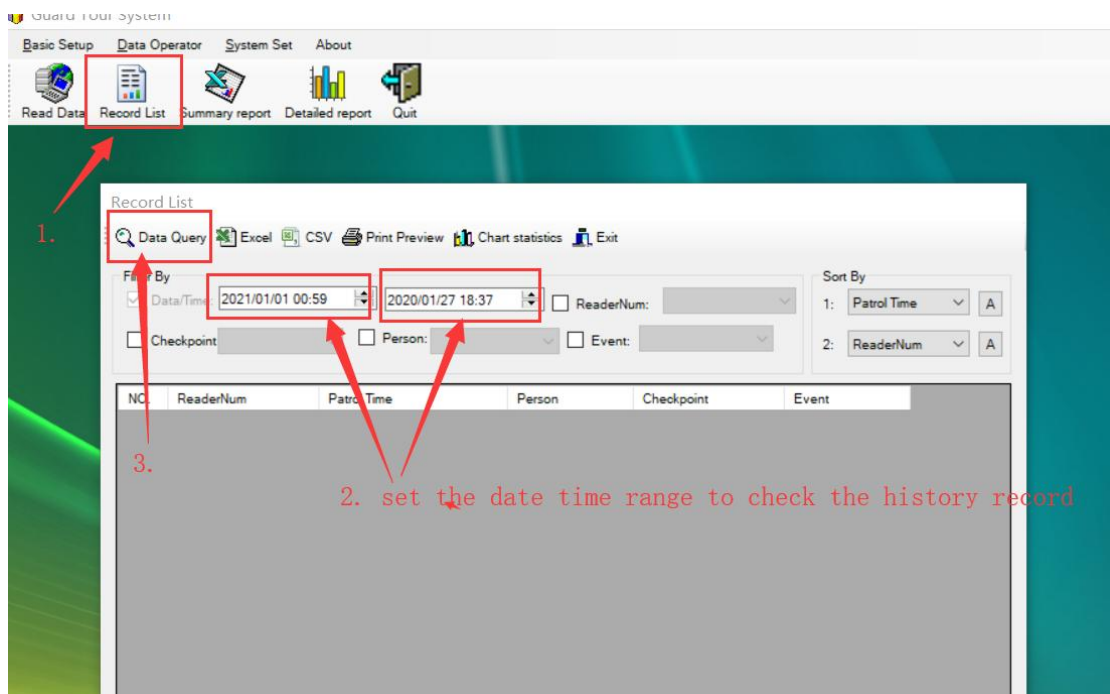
Guard Tour System

Basic Setup Data Operator System Set About

Read Data Record List Summary report Detailed report Quit

Record List

1.

Data Query Excel CSV Print Preview Chart statistics Exit

Filter By

Data/Time: 2021/01/01 00:59 2020/01/27 18:37 ReaderNum:

Checkpoint Person: Event:

Sort By

1: Patrol Time A

2: ReaderNum A

| NO. | ReaderNum | Patrol Time | Person | Checkpoint | Event |
|---|---|---|---|---|---|

3.

2. set the date time range to check the history record